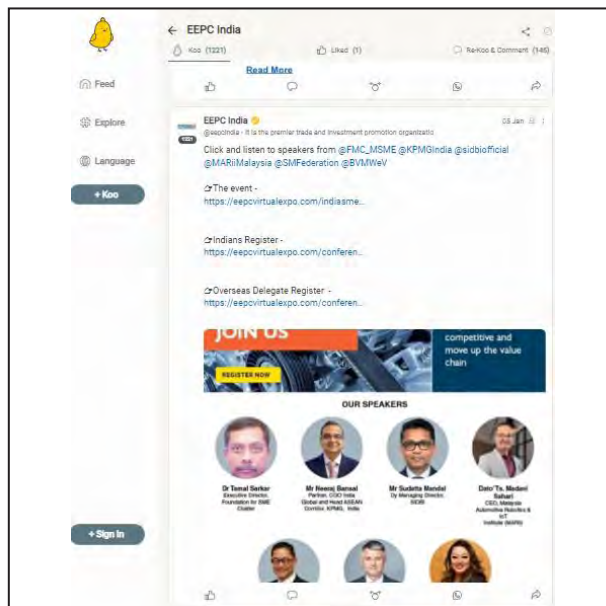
← EEPC India

Koo (1221)

Liked (1)

Re-Koo & Comment (145)

Read More

Feed

Explore

Language

+ Koo

EEPC India

@eepcindia · It is the premier trade and investment promotion organisatio

05 Jan

Click and listen to speakers from @FMC_MSME @KPMGIndia @sidbiofficial @MARiiMalaysia @SMFederation @BVMWeV

☞The event - https://eepcvirtualexpo.com/indiasme...

☞Indians Register - https://eepcvirtualexpo.com/conferen...

☞Overseas Delegate Register - https://eepcvirtualexpo.com/conferen...

JOIN US

competitive and move up the value chain

REGISTER NOW

OUR SPEAKERS

Dr Tamal Sarkar
Executive Director, Foundation for MSME Clusters

Mr Neeraj Bansal
Partner, COO India Global and Head ASEAN Corridor, KPMG, India

Mr Sudatta Mandal
Dy Managing Director, SIDBI

Dato' Ts. Madani Sahari
CEO, Malaysia Automotive Robotics & IoT Institute (MARii)

+ Sign In